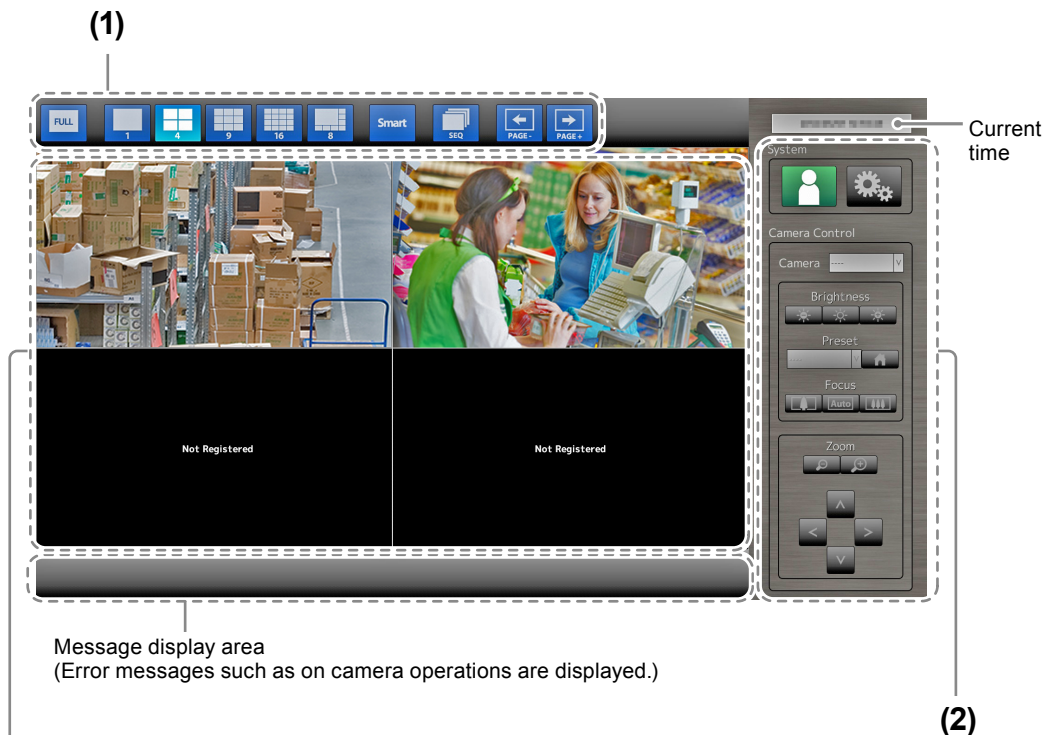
(1)

FULL 1 4 9 16 8 Smart SEQ PAGE- PAGE+

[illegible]

Current time

System

Camera Control

Camera ----

Brightness

Preset

Focus

Auto

Zoom

Not Registered

Not Registered

Message display area
(Error messages such as on camera operations are displayed.)

(2)